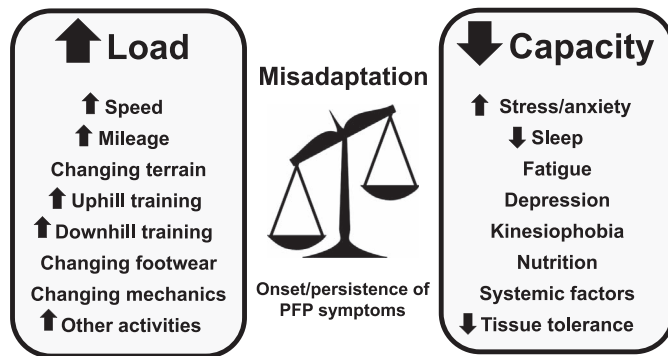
↑ Load

↑ Speed
↑ Mileage
Changing terrain
↑ Uphill training
↑ Downhill training
Changing footwear
Changing mechanics
↑ Other activities

Misadaptation

Onset/persistence of PFP symptoms

↓ Capacity

↑ Stress/anxiety
↓ Sleep
Fatigue
Depression
Kinesiophobia
Nutrition
Systemic factors
↓ Tissue tolerance